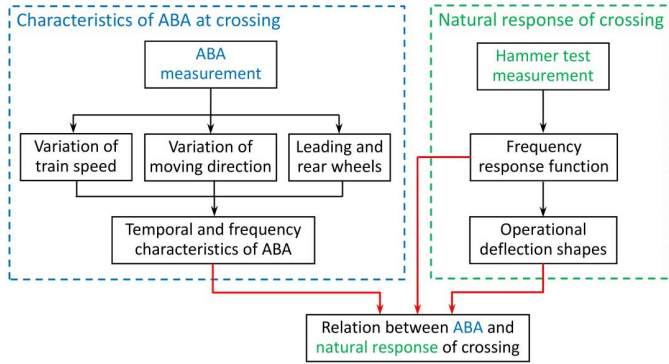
Characteristics of ABA at crossing

ABA measurement

Variation of train speed

Variation of moving direction

Leading and rear wheels

Temporal and frequency characteristics of ABA

Natural response of crossing

Hammer test measurement

Frequency response function

Operational deflection shapes

Relation between ABA and natural response of crossing